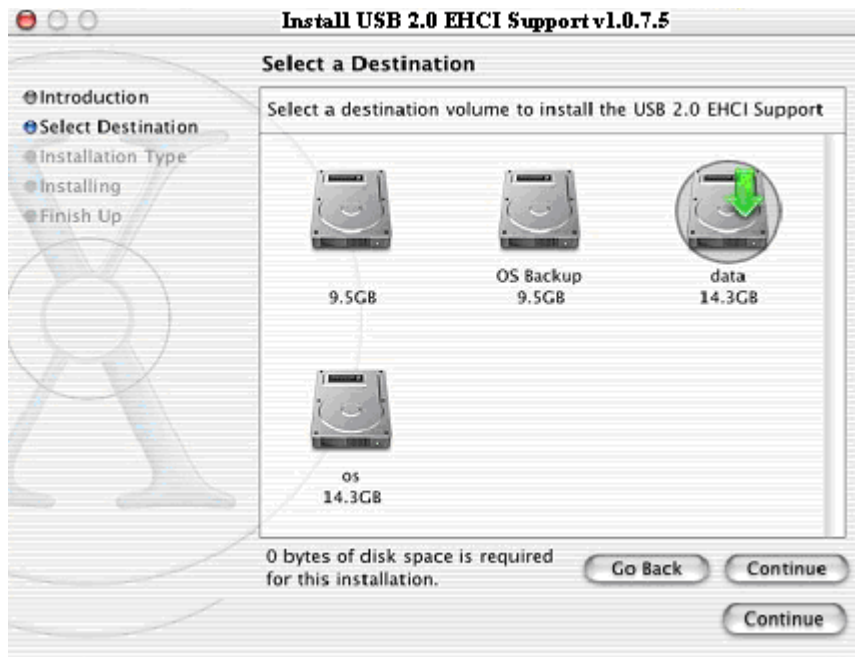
Install USB 2.0 EHCI Support v1.0.7.5

Select a Destination

Introduction
Select Destination
Installation Type
Installing
Finish Up

Select a destination volume to install the USB 2.0 EHCI Support

9.5GB

OS Backup
9.5GB

data
14.3GB

os
14.3GB

0 bytes of disk space is required for this installation.

Go Back

Continue

Continue